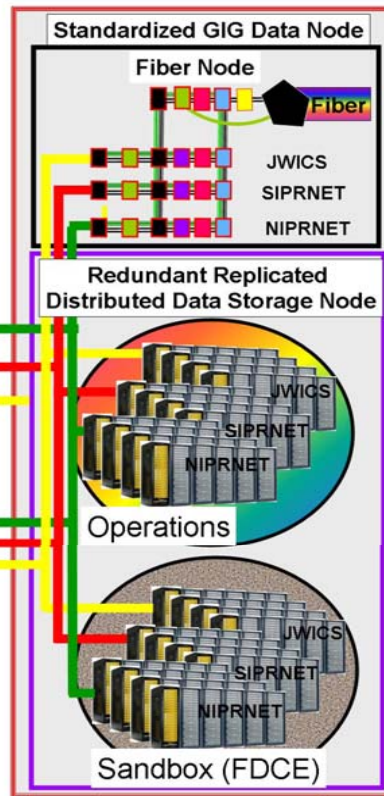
Standardized GIG Data Node

Fiber Node

Fiber

JWICS

SIPRNET

NIPRNET

Redundant Replicated Distributed Data Storage Node

JWICS

SIPRNET

NIPRNET

Operations

JWICS

SIPRNET

NIPRNET

Sandbox (FDCE)